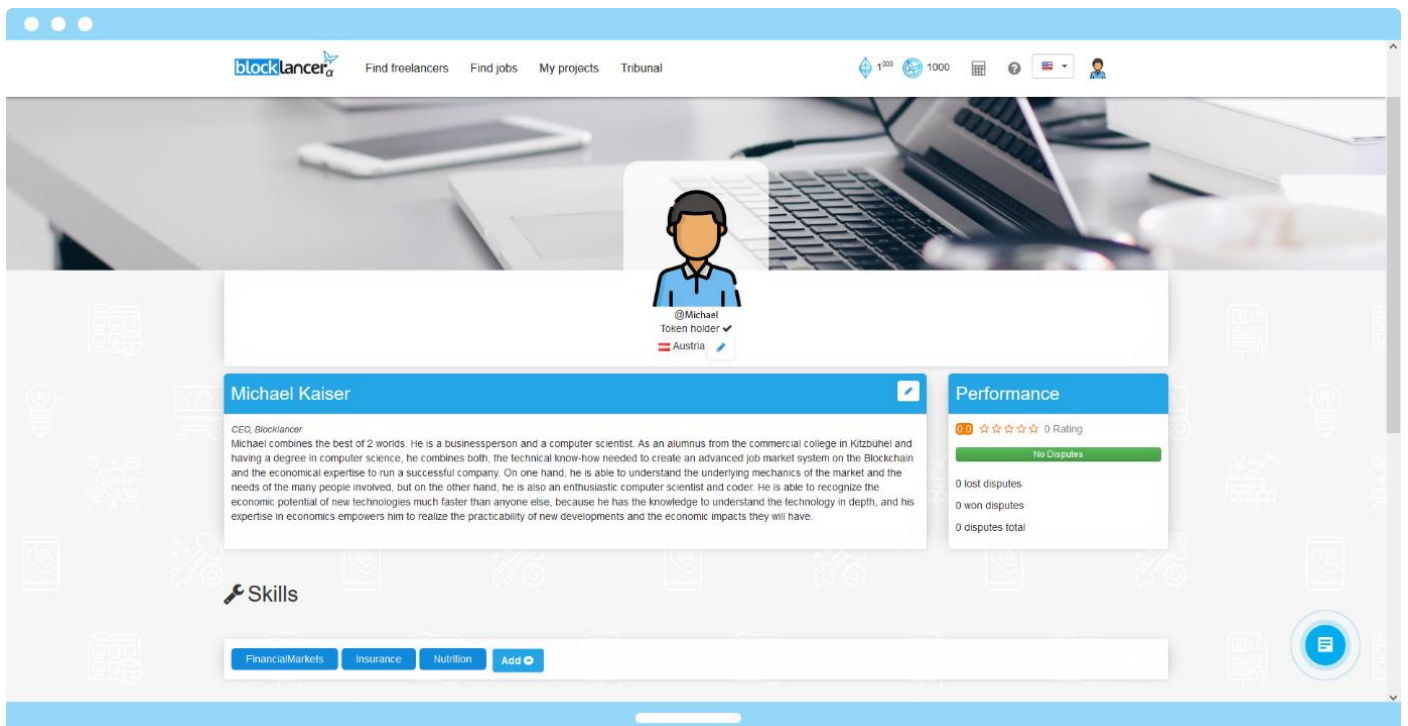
blocklancer α Find freelancers Find jobs My projects Tribunal

1000 1000

@Michael
Token holder ✔
Austria

Michael Kaiser

CEO, Blocklancer
Michael combines the best of 2 worlds. He is a businessperson and a computer scientist. As an alumnus from the commercial college in Kitzbühel and having a degree in computer science, he combines both, the technical know-how needed to create an advanced job market system on the Blockchain and the economical expertise to run a successful company. On one hand, he is able to understand the underlying mechanics of the market and the needs of the many people involved, but on the other hand, he is also an enthusiastic computer scientist and coder. He is able to recognize the economic potential of new technologies much faster than anyone else, because he has the knowledge to understand the technology in depth, and his expertise in economics empowers him to realize the practicability of new developments and the economic impacts they will have.

Performance

0.0 ☆☆☆☆☆ 0 Rating

No Disputes

0 lost disputes

0 won disputes

0 disputes total

Skills

FinancialMarkets Insurance Nutrition Add